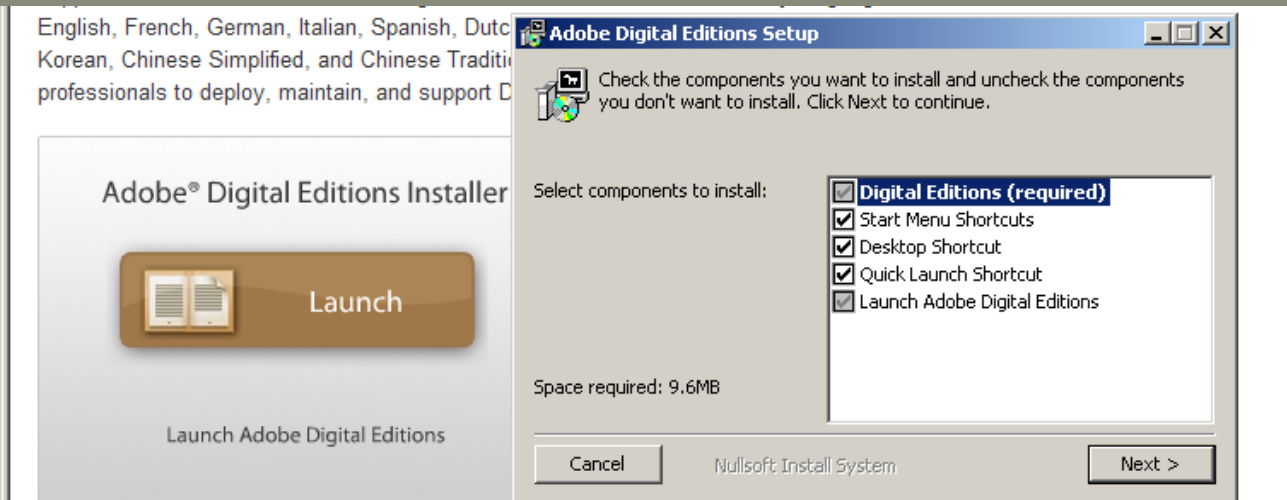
English, French, German, Italian, Spanish, Dutc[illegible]
Korean, Chinese Simplified, and Chinese Traditi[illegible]
professionals to deploy, maintain, and support D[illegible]

Adobe® Digital Editions Installer

Launch

Launch Adobe Digital Editions

Adobe Digital Editions Setup

Check the components you want to install and uncheck the components you don't want to install. Click Next to continue.

Select components to install:

Digital Editions (required)
Start Menu Shortcuts
Desktop Shortcut
Quick Launch Shortcut
Launch Adobe Digital Editions

Space required: 9.6MB

Cancel
Nullsoft Install System
Next >